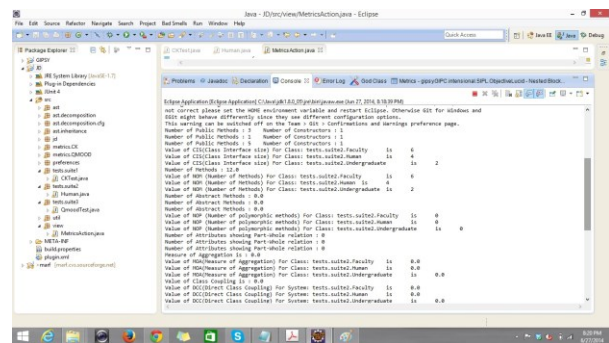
Java - JD/src/view/MetricsAction.java - Eclipse

File Edit Source Refactor Navigate Search Project Bad Smells Run Window Help

Quick Access

Java EE Java Debug

Package Explorer

CKTest.java Human.java MetricsAction.java

GIPSY
JD
JRE System Library [JavaSE-1.7]
Plug-in Dependencies
JUnit 4
src
ast
ast.decomposition
ast.decomposition.cfg
ast.inheritance
ast.util
metrics.CK
metrics.QMOOD
preferences
tests.suite1
CKTest.java
tests.suite2
Human.java
tests.suite3
QmoodTest.java
util
view
MetricsAction.java
META-INF
build.properties
plugin.xml
mef [mef.svn.sourceforge.net]

Problems Javadoc Declaration Console Error Log God Class Metrics - gipsy.DIPC.interactional.SIPL.ObjectiveLucid - Nested Block...

Eclipse Application [Eclipse Application] C:\Java\jdk1.8.0_05\jre\bin\javaw.exe (Jun 27, 2016, 8:18:39 PM)

not correct please set the HOME environment variable and restart Eclipse. Otherwise Git for Windows and EGit might behave differently since they see different configuration options.
This warning can be switched off on the Team > Git > Confirmations and Warnings preference page.
Number of Public Methods : 3   Number of Constructors : 1
Number of Public Methods : 3   Number of Constructors : 1
Number of Public Methods : 5   Number of Constructors : 1
Value of CIS(Class Interface size) For Class: tests.suite2.Faculty   is   6
Value of CIS(Class Interface size) For Class: tests.suite2.Human   is   4
Value of CIS(Class Interface size) For Class: tests.suite2.Undergraduate   is   2
Number of Methods : 12.0
Value of NOM (Number of Methods) For Class: tests.suite2.Faculty   is   6
Value of NOM (Number of Methods) For Class: tests.suite2.Human   is   4
Value of NOM (Number of Methods) For Class: tests.suite2.Undergraduate   is   2
Number of Abstract Methods : 0
Number of Abstract Methods : 0
Number of Abstract Methods : 0
Value of NOP (Number of polymorphic methods) For Class: tests.suite2.Faculty   is   0
Value of NOP (Number of polymorphic methods) For Class: tests.suite2.Human   is   0
Value of NOP (Number of polymorphic methods) For Class: tests.suite2.Undergraduate   is   0
Number of Attributes showing Part-Whole relation : 0
Number of Attributes showing Part-Whole relation : 0
Number of Attributes showing Part-Whole relation : 0
Measure of Aggregation is : 0.0
Value of MOA(Measure of Aggregation) For Class: tests.suite2.Faculty   is   0.0
Value of MOA(Measure of Aggregation) For Class: tests.suite2.Human   is   0.0
Value of MOA(Measure of Aggregation) For Class: tests.suite2.Undergraduate   is   0.0
Value of Class Coupling is : 0.0
Value of DCC(Direct Class Coupling) For System: tests.suite2.Faculty   is   0.0
Value of DCC(Direct Class Coupling) For System: tests.suite2.Human   is   0.0
Value of DCC(Direct Class Coupling) For System: tests.suite2.Undergraduate   is   0.0

8:20 PM
6/27/2016